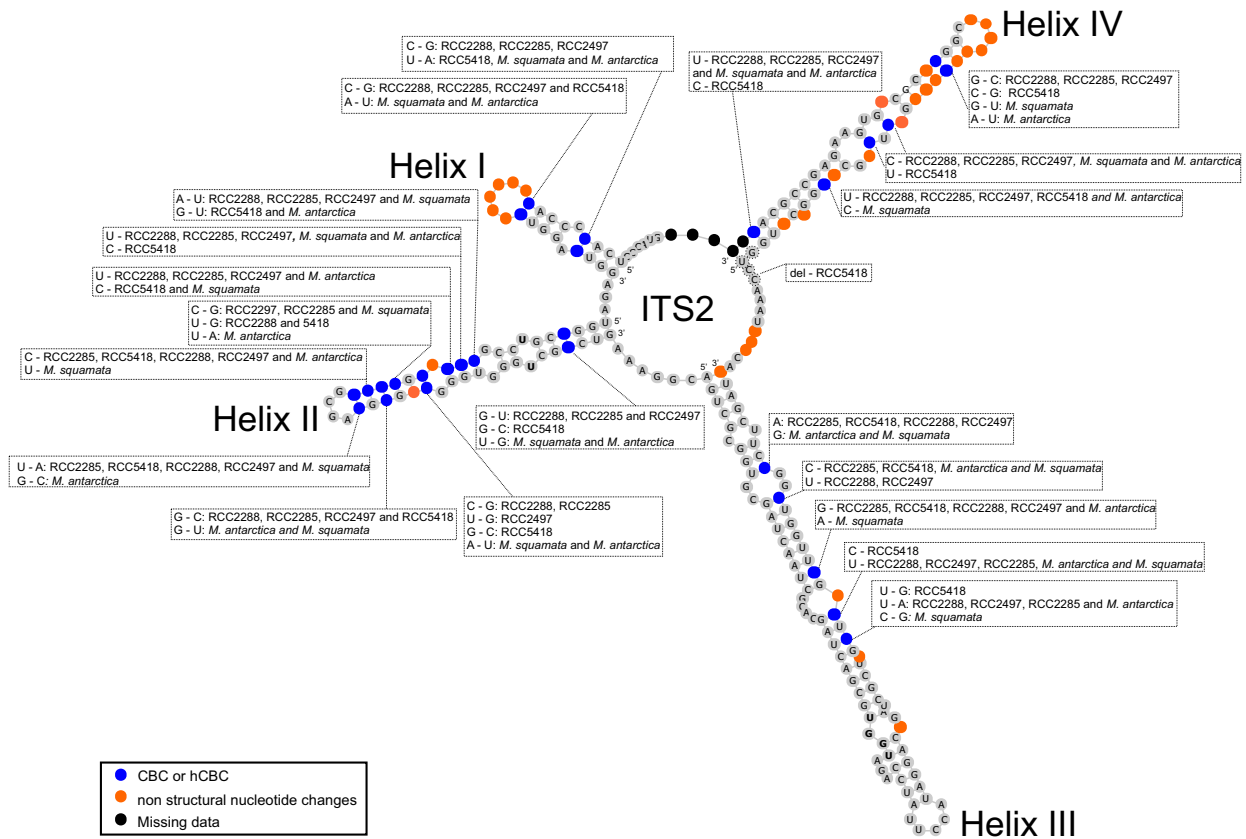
Helix IV

Helix I

ITS2

Helix II

Helix III

C - G: RCC2288, RCC2285, RCC2497
U - A: RCC5418, M. squamata and M. antarctica

C - G: RCC2288, RCC2285, RCC2497 and RCC5418
A - U: M. squamata and M. antarctica

U - RCC2288, RCC2285, RCC2497 and M. squamata and M. antarctica
C - RCC5418

G - C: RCC2288, RCC2285, RCC2497
C - G: RCC5418
G - U: M. squamata
A - U: M. antarctica

C - RCC2288, RCC2285, RCC2497, M. squamata and M. antarctica
U - RCC5418

U - RCC2288, RCC2285, RCC2497, RCC5418 and M. antarctica
C - M. squamata

A - U: RCC2288, RCC2285, RCC2497 and M. squamata
G - U: RCC5418 and M. antarctica

U - RCC2288, RCC2285, RCC2497, M. squamata and M. antarctica
C - RCC5418

U - RCC2288, RCC2285, RCC2497 and M. antarctica
C - RCC5418 and M. squamata

C - G: RCC2297, RCC2285 and M. squamata
U - G: RCC2288 and 5418
U - A: M. antarctica

C - RCC2285, RCC5418, RCC2288, RCC2497 and M. antarctica
U - M. squamata

del - RCC5418

G - U: RCC2288, RCC2285 and RCC2497
G - C: RCC5418
U - G: M. squamata and M. antarctica

A: RCC2285, RCC5418, RCC2288, RCC2497
G: M. antarctica and M. squamata

C - RCC2285, RCC5418, M. antarctica and M. squamata
U - RCC2288, RCC2497

U - A: RCC2285, RCC5418, RCC2288, RCC2497 and M. squamata
G - C: M. antarctica

G - RCC2285, RCC5418, RCC2288, RCC2497 and M. antarctica
A - M. squamata

G - C: RCC2288, RCC2285, RCC2497 and RCC5418
G - U: M. antarctica and M. squamata

C - G: RCC2288, RCC2285
U - G: RCC2497
G - C: RCC5418
A - U: M. squamata and M. antarctica

C - RCC5418
U - RCC2288, RCC2497, RCC2285, M. antarctica and M. squamata

U - G: RCC5418
U - A: RCC2288, RCC2497, RCC2285 and M. antarctica
C - G: M. squamata

CBC or hCBC
non structural nucleotide changes
Missing data